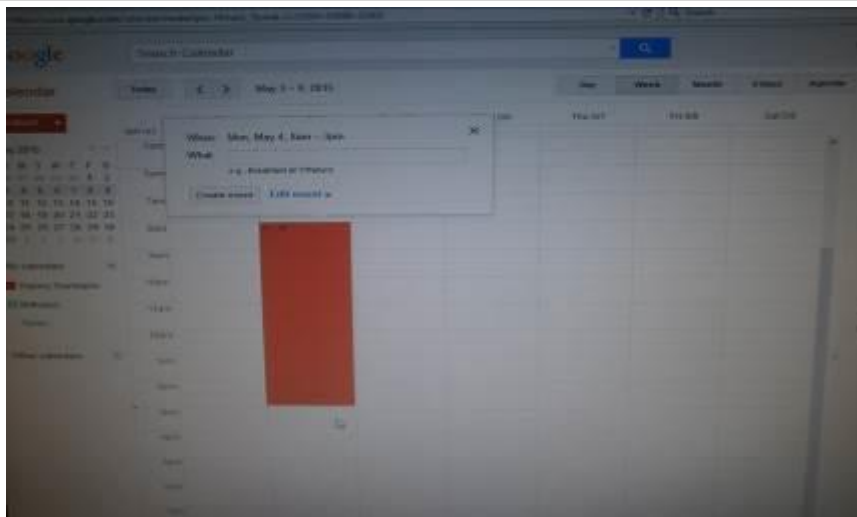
oogle

Search Calendar

alendar

Today

May 3 – 9, 2015

Day

Week

Month

4 Days

Agenda

Thu 5/7

Fri 5/8

Sat 5/9

When: Mon, May 4, 8am – 3pm

What:

e.g., Breakfast at Tiffany's

Create event

Edit event »

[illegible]

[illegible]

Other calendars